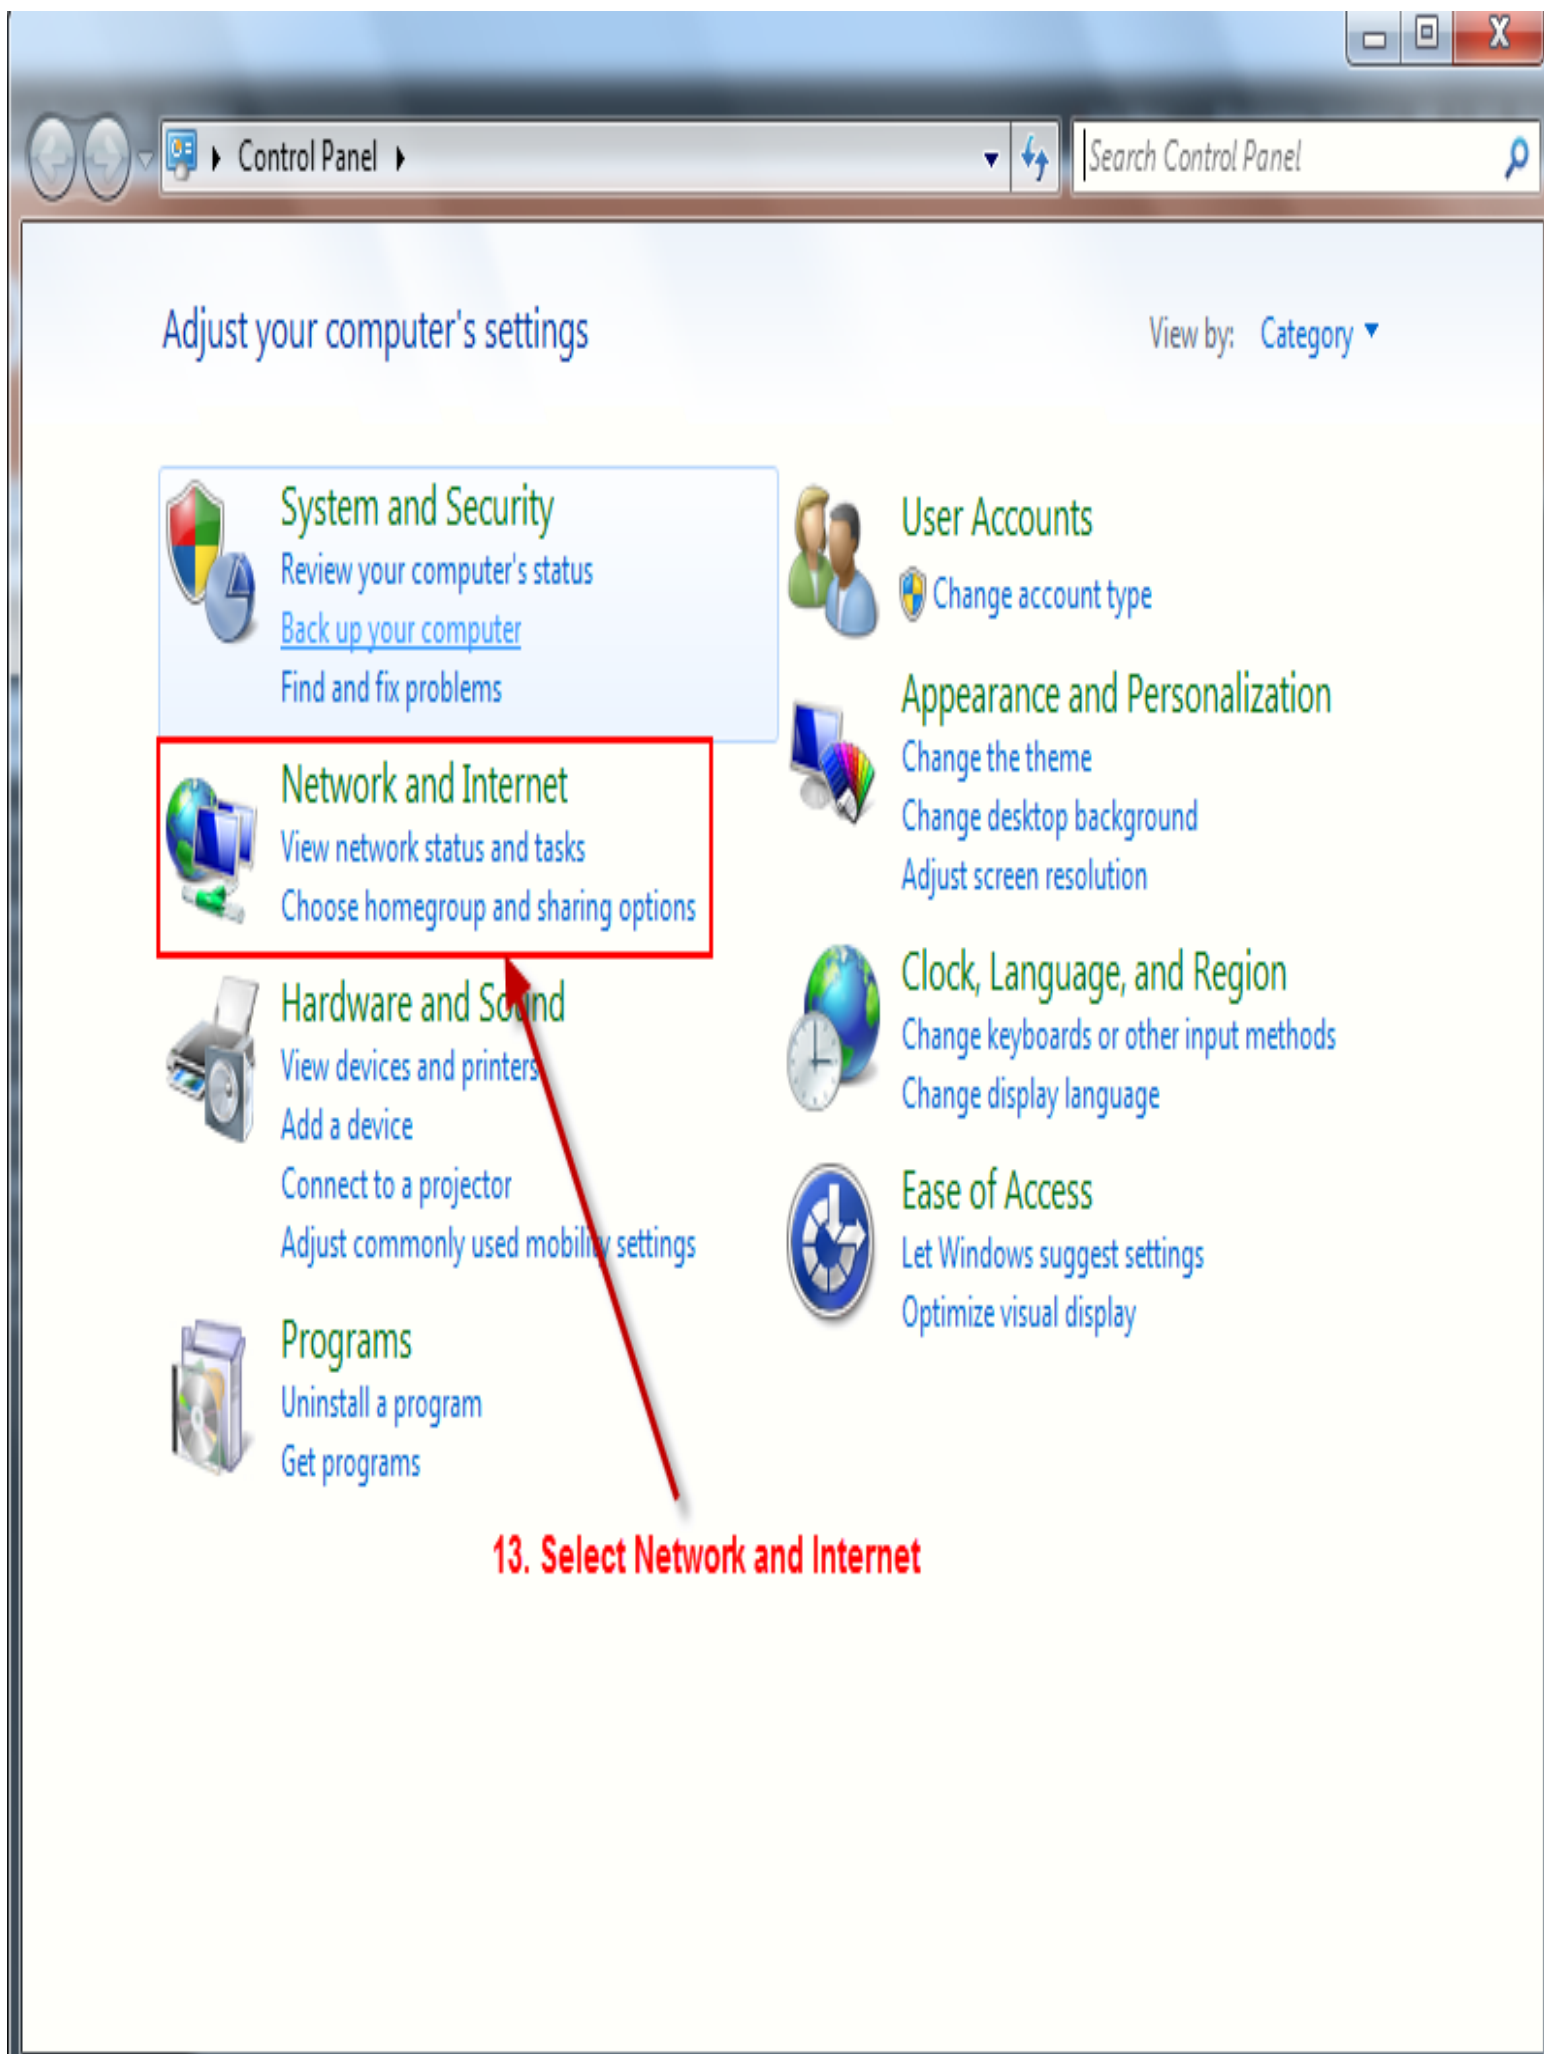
Control Panel

Search Control Panel

Adjust your computer's settings

View by: Category

System and Security
Review your computer's status
Back up your computer
Find and fix problems

Network and Internet
View network status and tasks
Choose homegroup and sharing options

Hardware and Sound
View devices and printers
Add a device
Connect to a projector
Adjust commonly used mobility settings

Programs
Uninstall a program
Get programs

User Accounts
Change account type

Appearance and Personalization
Change the theme
Change desktop background
Adjust screen resolution

Clock, Language, and Region
Change keyboards or other input methods
Change display language

Ease of Access
Let Windows suggest settings
Optimize visual display

13. Select Network and Internet